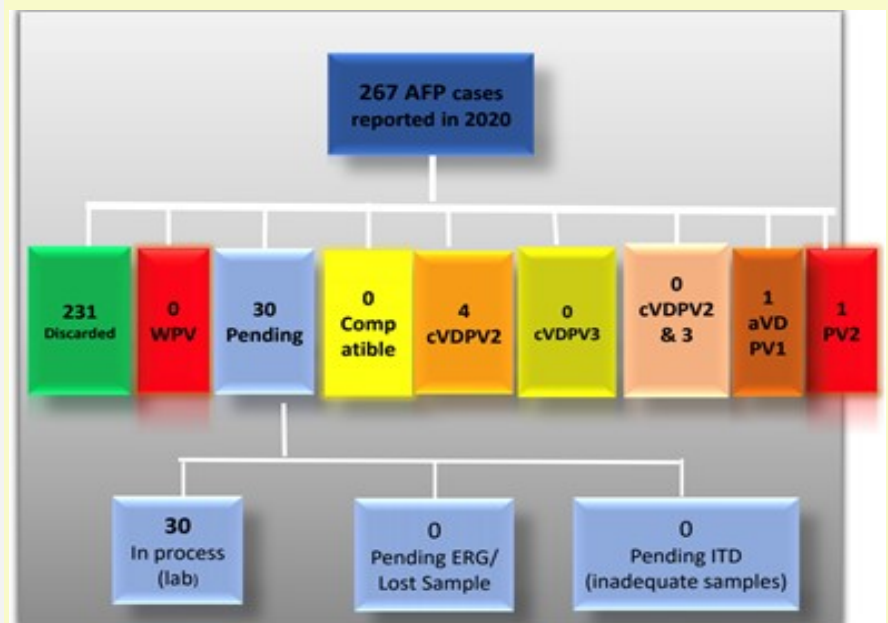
267 AFP cases reported in 2020

231 Discarded

0 WPV

30 Pending

0 Comp atible

4 cVDPV2

0 cVDPV3

0 cVDPV2 & 3

1 aVD PV1

1 PV2

30 In process (lab)

0 Pending ERG/ Lost Sample

0 Pending ITD (inadequate samples)